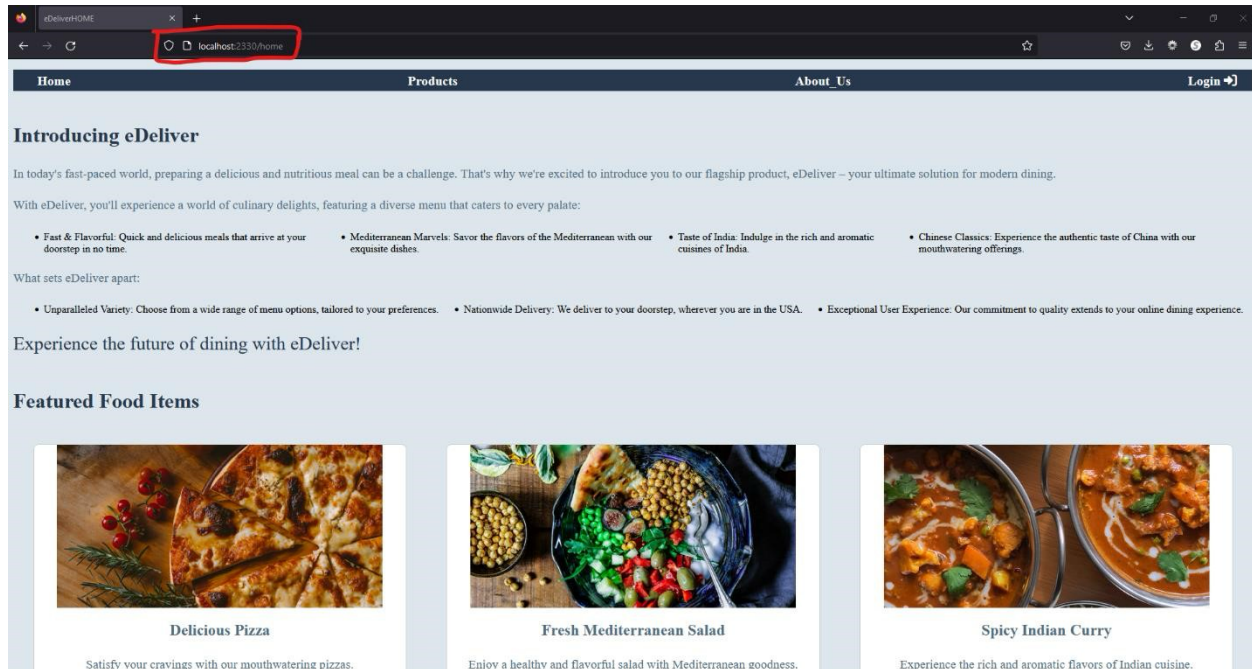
eDeliverHOME

localhost:2330/home

Home
Products
About_Us
Login

Introducing eDeliver

In today's fast-paced world, preparing a delicious and nutritious meal can be a challenge. That's why we're excited to introduce you to our flagship product, eDeliver – your ultimate solution for modern dining.

With eDeliver, you'll experience a world of culinary delights, featuring a diverse menu that caters to every palate:

- Fast & Flavorful: Quick and delicious meals that arrive at your doorstep in no time.
- Mediterranean Marvels: Savor the flavors of the Mediterranean with our exquisite dishes.
- Taste of India: Indulge in the rich and aromatic cuisines of India.
- Chinese Classics: Experience the authentic taste of China with our mouthwatering offerings.

What sets eDeliver apart:

- Unparalleled Variety: Choose from a wide range of menu options, tailored to your preferences.
- Nationwide Delivery: We deliver to your doorstep, wherever you are in the USA.
- Exceptional User Experience: Our commitment to quality extends to your online dining experience.

Experience the future of dining with eDeliver!

Featured Food Items

Delicious Pizza

Satisfy your cravings with our mouthwatering pizzas.

Fresh Mediterranean Salad

Enjoy a healthy and flavorful salad with Mediterranean goodness.

Spicy Indian Curry

Experience the rich and aromatic flavors of Indian cuisine.